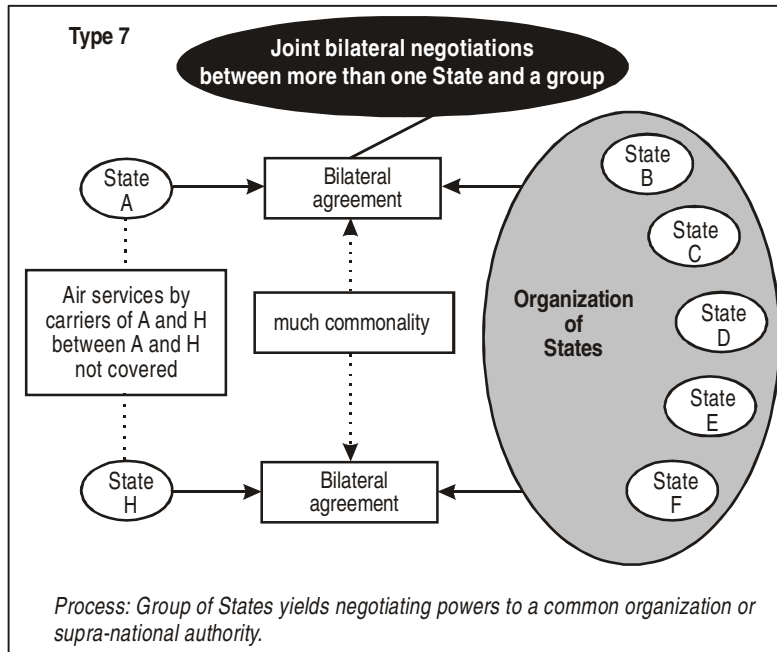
Type 7

Joint bilateral negotiations between more than one State and a group

State A

Bilateral agreement

State B

State C

Air services by carriers of A and H between A and H not covered

much commonality

Organization of States

State D

State E

State H

Bilateral agreement

State F

Process: Group of States yields negotiating powers to a common organization or supra-national authority.